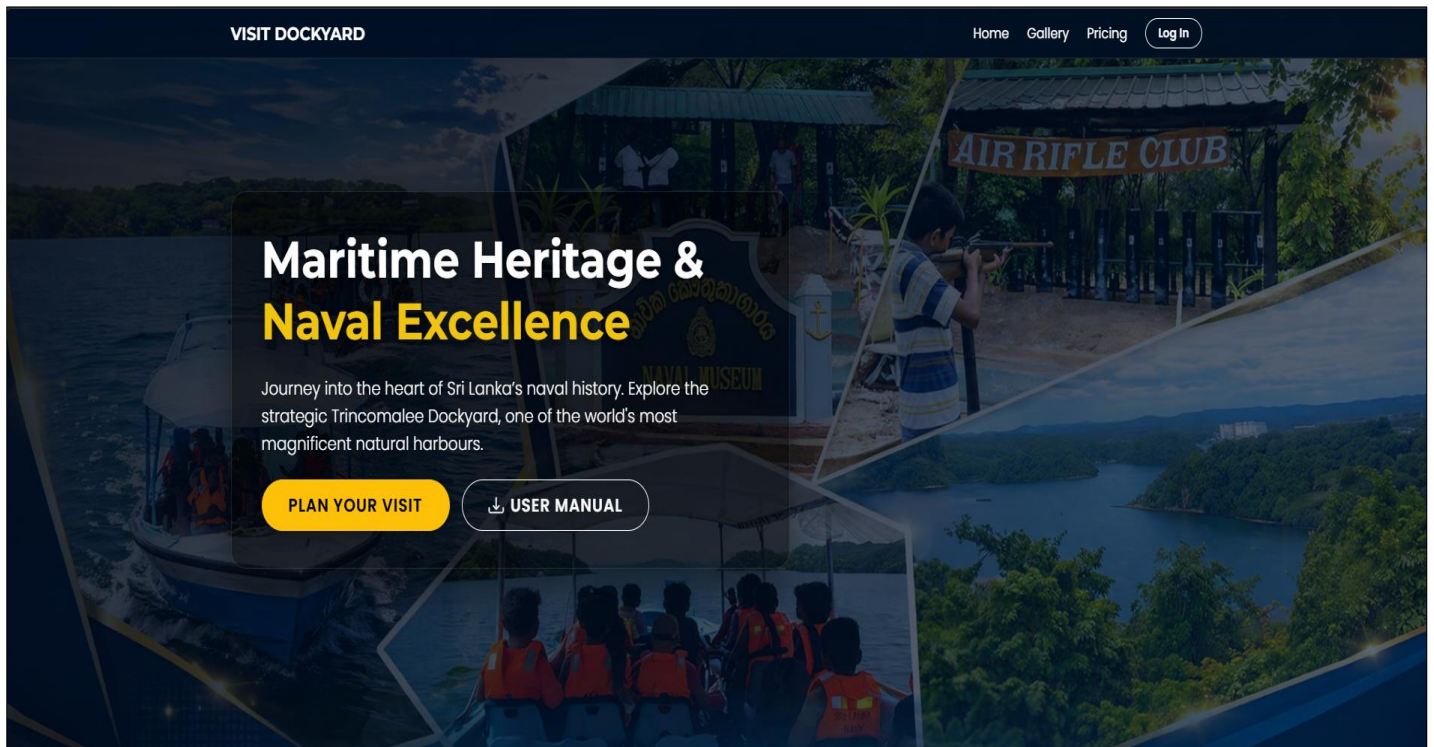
VISIT DOCKYARD

Home Gallery Pricing Log In

AIR RIFLE CLUB

NAVAL MUSEUM

Maritime Heritage &
Naval Excellence

Journey into the heart of Sri Lanka's naval history. Explore the strategic Trincomalee Dockyard, one of the world's most magnificent natural harbours.

PLAN YOUR VISIT

USER MANUAL